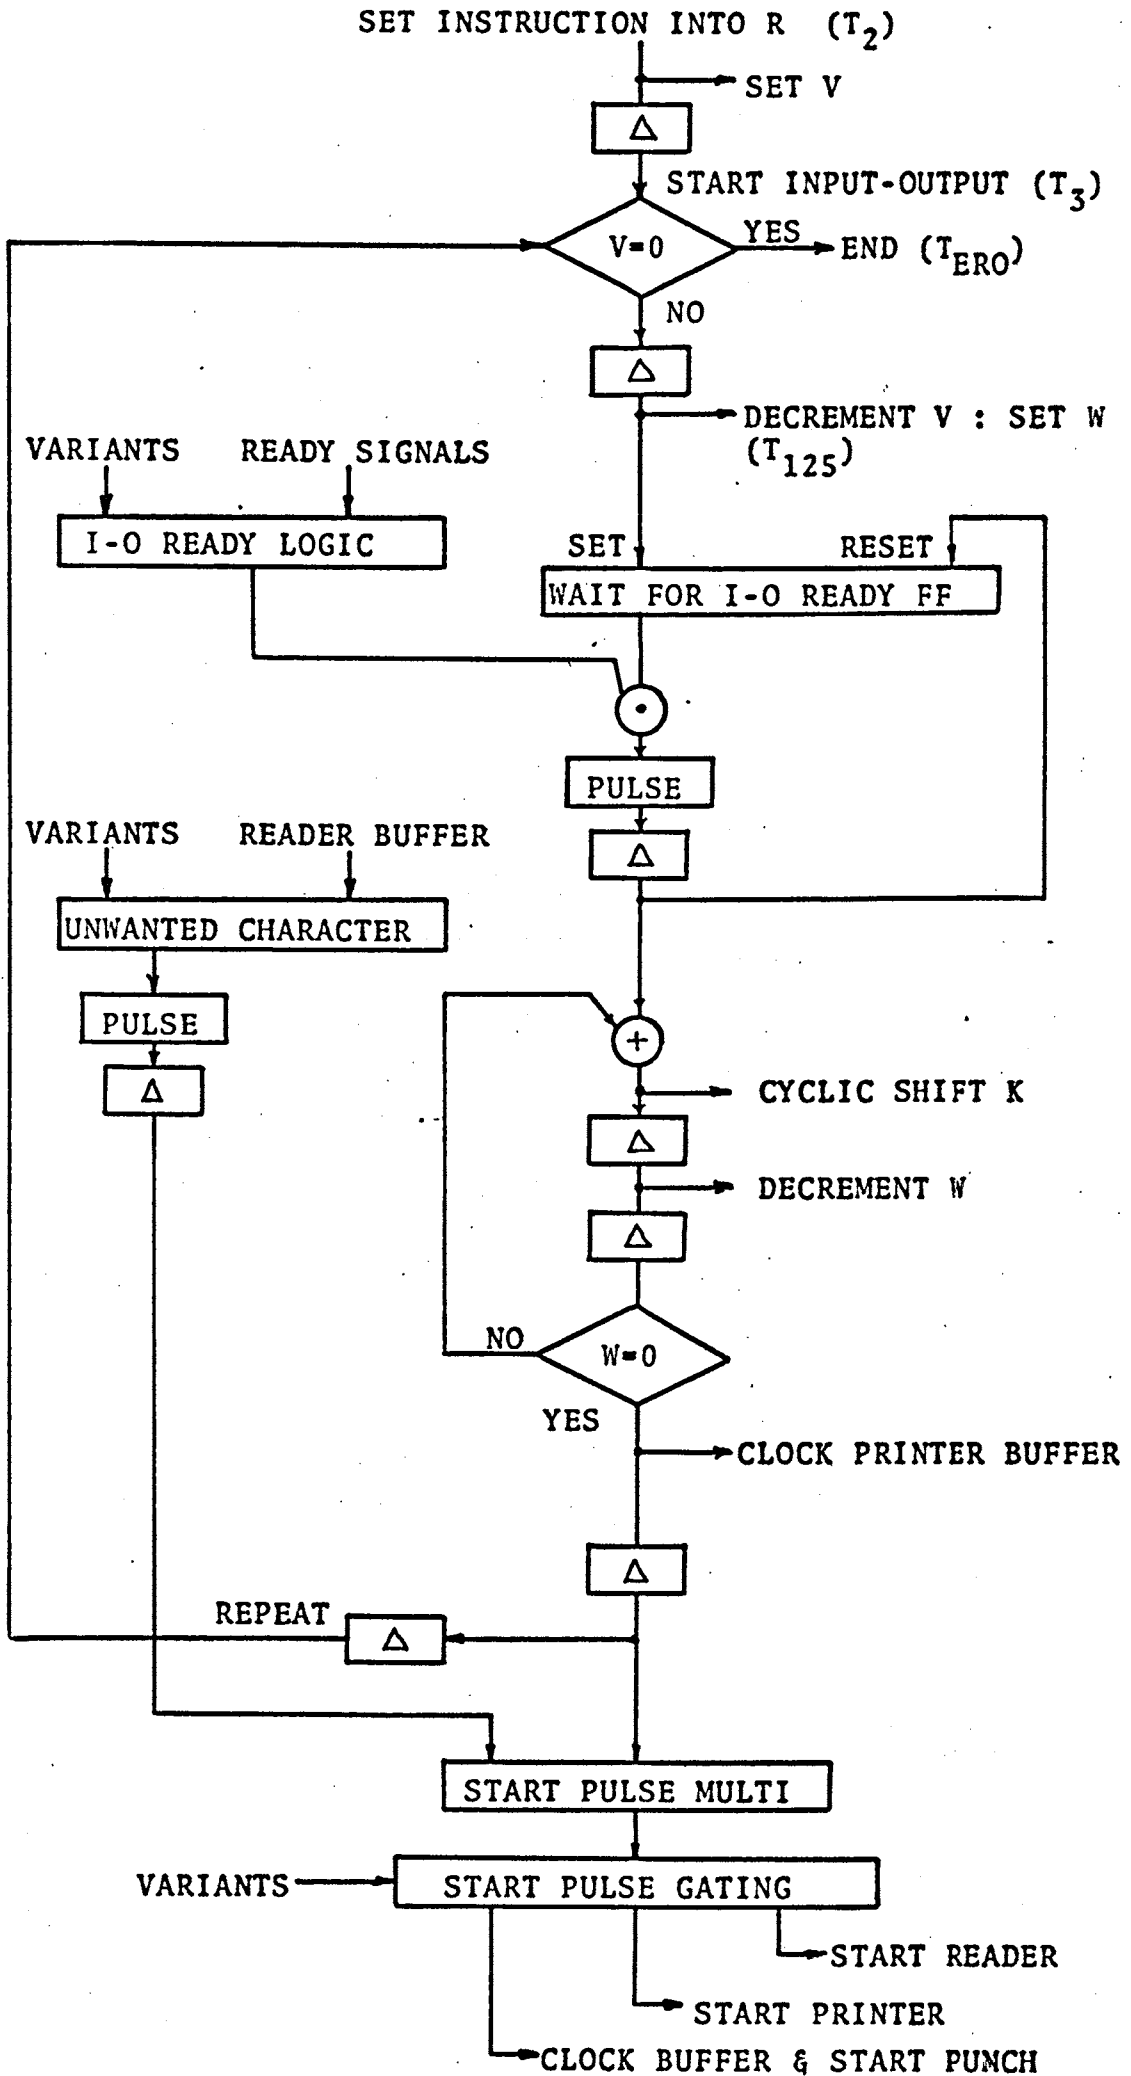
SET INSTRUCTION INTO R $(T_2)$

SET V

$\Delta$

START INPUT-OUTPUT $(T_3)$

V=0

YES

END $(T_{ERO})$

NO

$\Delta$

DECREMENT V : SET W $(T_{125})$

VARIANTS

READY SIGNALS

I-O READY LOGIC

SET

RESET

WAIT FOR I-O READY FF

PULSE

$\Delta$

VARIANTS

READER BUFFER

UNWANTED CHARACTER

PULSE

$\Delta$

CYCLIC SHIFT K

$\Delta$

DECREMENT W

$\Delta$

NO

W=0

YES

CLOCK PRINTER BUFFER

$\Delta$

REPEAT

$\Delta$

START PULSE MULTI

VARIANTS

START PULSE GATING

START READER

START PRINTER

CLOCK BUFFER & START PUNCH